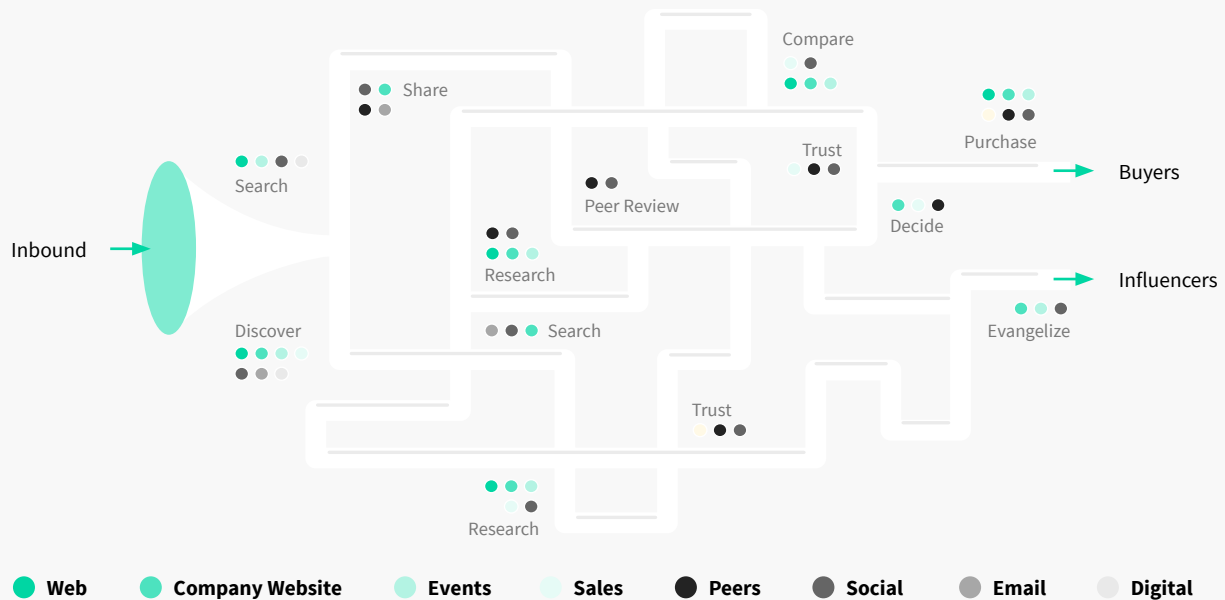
Compare

Share

Purchase

Search

Trust

Buyers

Inbound

Peer Review

Decide

Research

Influencers

Search

Evangelize

Discover

Trust

Research

Web Company Website Events Sales Peers Social Email Digital